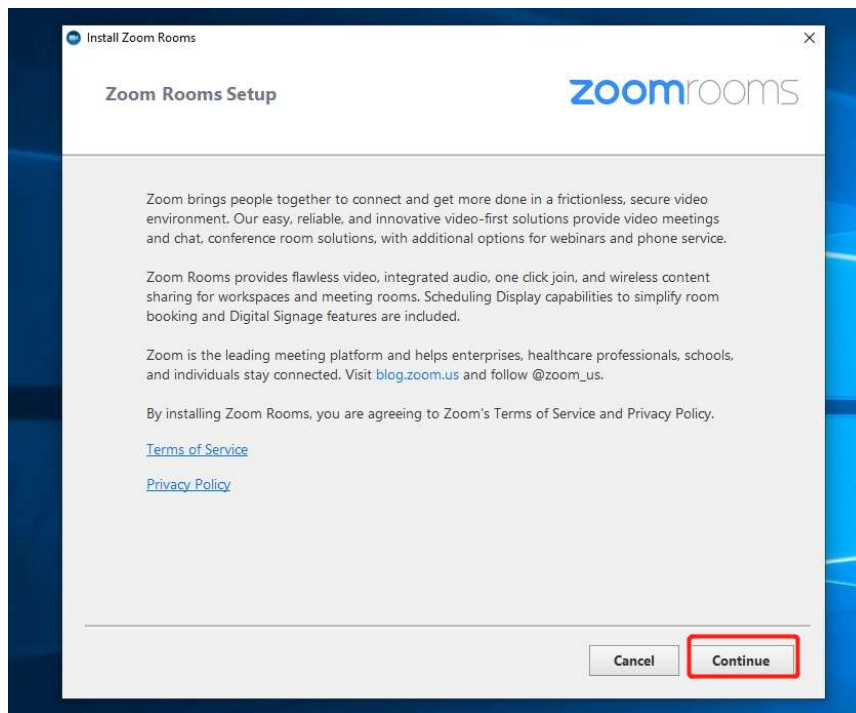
Install Zoom Rooms

×

Zoom Rooms Setup

zoomrooms

Zoom brings people together to connect and get more done in a frictionless, secure video environment. Our easy, reliable, and innovative video-first solutions provide video meetings and chat, conference room solutions, with additional options for webinars and phone service.

Zoom Rooms provides flawless video, integrated audio, one click join, and wireless content sharing for workspaces and meeting rooms. Scheduling Display capabilities to simplify room booking and Digital Signage features are included.

Zoom is the leading meeting platform and helps enterprises, healthcare professionals, schools, and individuals stay connected. Visit blog.zoom.us and follow @zoom_us.

By installing Zoom Rooms, you are agreeing to Zoom's Terms of Service and Privacy Policy.

Terms of Service

Privacy Policy

Cancel

Continue